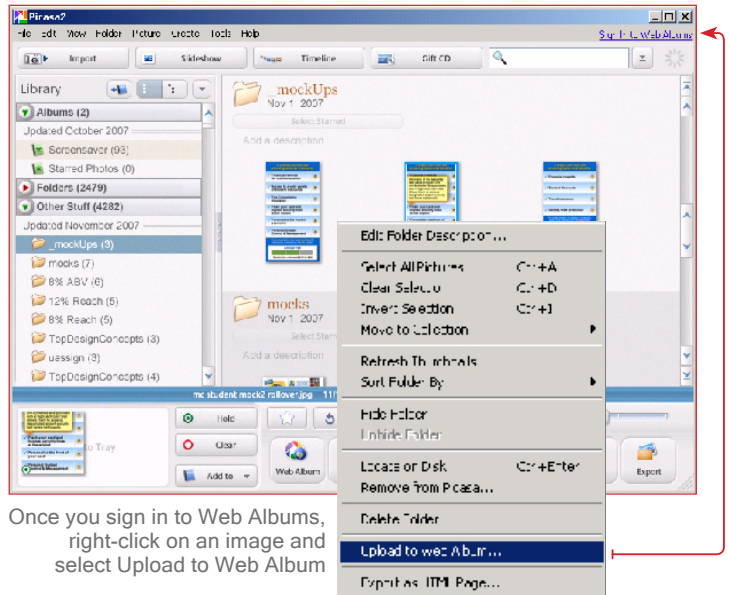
Picasa2
File Edit View Folder Picture Create Tools Help
Sign In to Web Albums
Import
Slideshow
Timeline
Gift CD
Library
Albums (2)
Updated October 2007
Screensaver (93)
Starred Photos (0)
Folders (2479)
Other Stuff (4282)
Updated November 2007
_mockUps (3)
mocks (7)
8% ABV (6)
12% Reach (5)
8% Reach (5)
TopDesignConcepts (3)
uassign (9)
TopDesignConcepts (4)
_mockUps
Nov 1, 2007
Select Starred
Add a description
mocks
Nov 1, 2007
Select Starred
Add a description
mc student mock2 rollover.jpg
Hold
Clear
Add to
Web Album
Export
Edit Folder Description...
Select All Pictures Ctrl+A
Clear Selection Ctrl+D
Invert Selection Ctrl+I
Move to Collection
Refresh Thumbnails
Sort Folder By
Hide Folder
Unhide Folder
Locate on Disk Ctrl+Enter
Remove from Picasa...
Delete Folder
Upload to Web Album...
Export as HTML Page...
Once you sign in to Web Albums, right-click on an image and select Upload to Web Album